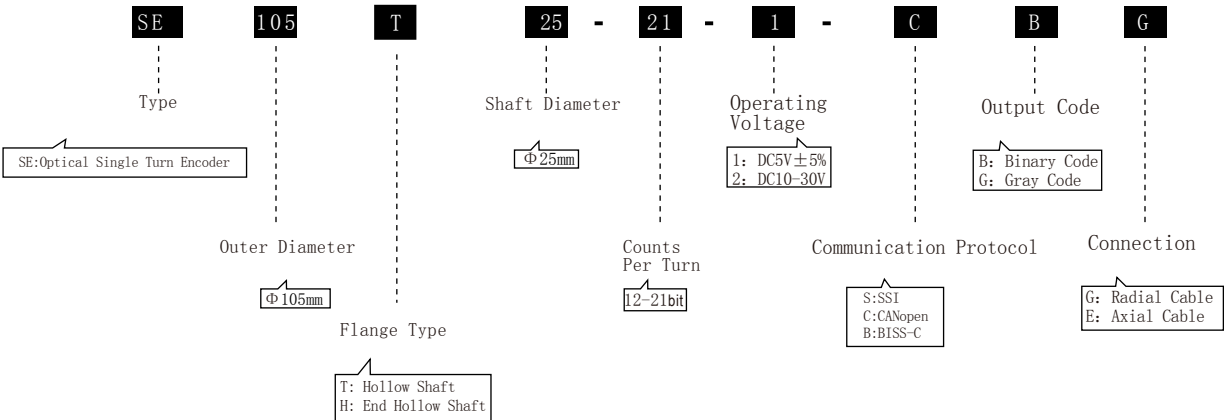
SE 105 T 25 - 21 - 1 - C B G

Type

SE:Optical Single Turn Encoder

Outer Diameter

Φ105mm

Flange Type

T: Hollow Shaft
H: End Hollow Shaft

Shaft Diameter

Φ25mm

Counts Per Turn

12-21bit

Operating Voltage

1: DC5V±5%
2: DC10-30V

Communication Protocol

S:SSI
C:CANopen
B:BISS-C

Output Code

B: Binary Code
G: Gray Code

Connection

G: Radial Cable
E: Axial Cable